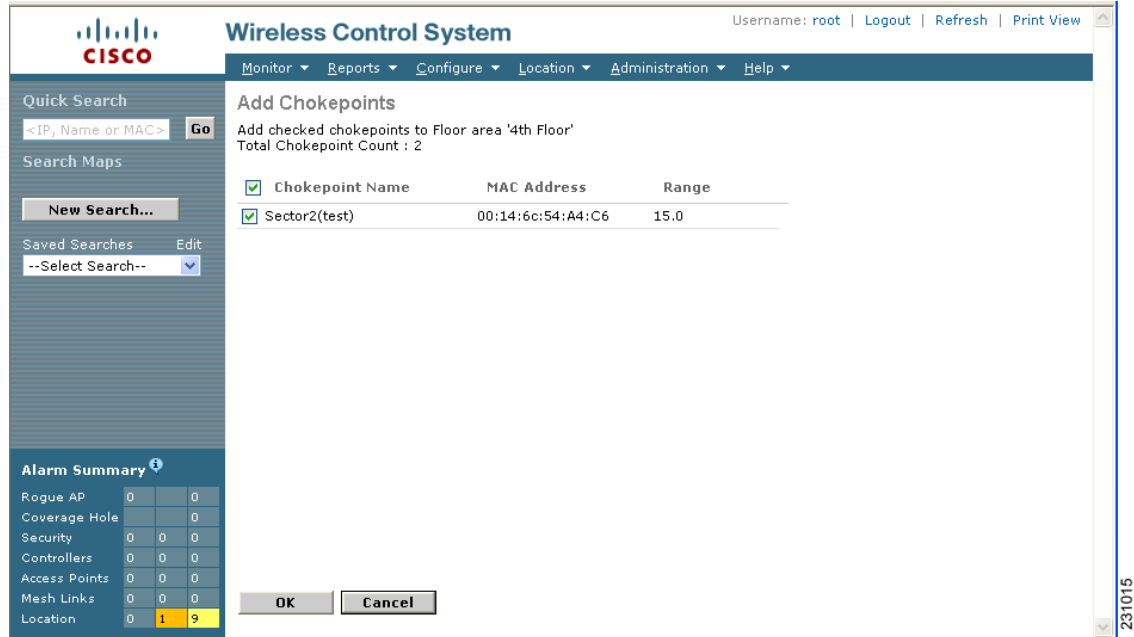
cisco

Wireless Control System

Username: root | Logout | Refresh | Print View

Monitor ▾ Reports ▾ Configure ▾ Location ▾ Administration ▾ Help ▾

Quick Search
<IP, Name or MAC> Go
Search Maps

New Search...

Saved Searches Edit
--Select Search--

Alarm Summary

| | | | |
|---|---|---|---|
| Rogue AP | 0 | | 0 |
| Coverage Hole | | | 0 |
| Security | 0 | 0 | 0 |
| Controllers | 0 | 0 | 0 |
| Access Points | 0 | 0 | 0 |
| Mesh Links | 0 | 0 | 0 |
| Location | 0 | 1 | 9 |

Add Chokepoints

Add checked chokepoints to Floor area '4th Floor'
Total Chokepoint Count : 2

| Chokepoint Name | MAC Address | Range |
|---|---|---|
| Sector2(test) | 00:14:6c:54:A4:C6 | 15.0 |

OK Cancel

231015